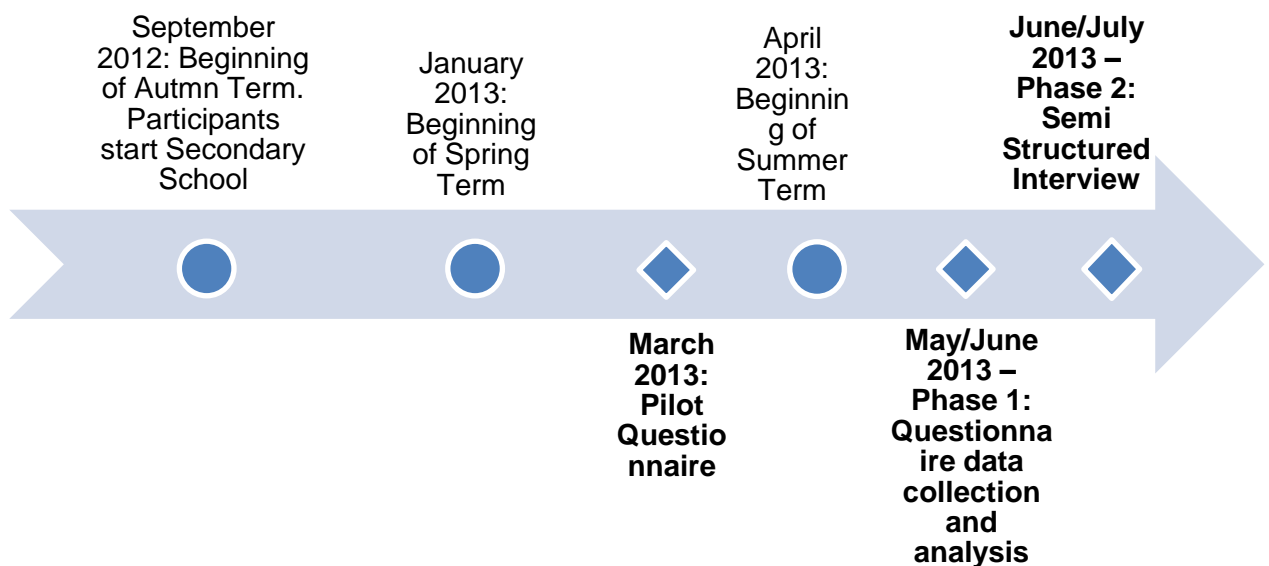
September 2012: Beginning of Autmn Term. Participants start Secondary School

January 2013: Beginning of Spring Term

March 2013: Pilot Questionnaire

April 2013: Beginning of Summer Term

May/June 2013 – Phase 1: Questionnaire data collection and analysis

June/July 2013 – Phase 2: Semi Structured Interview